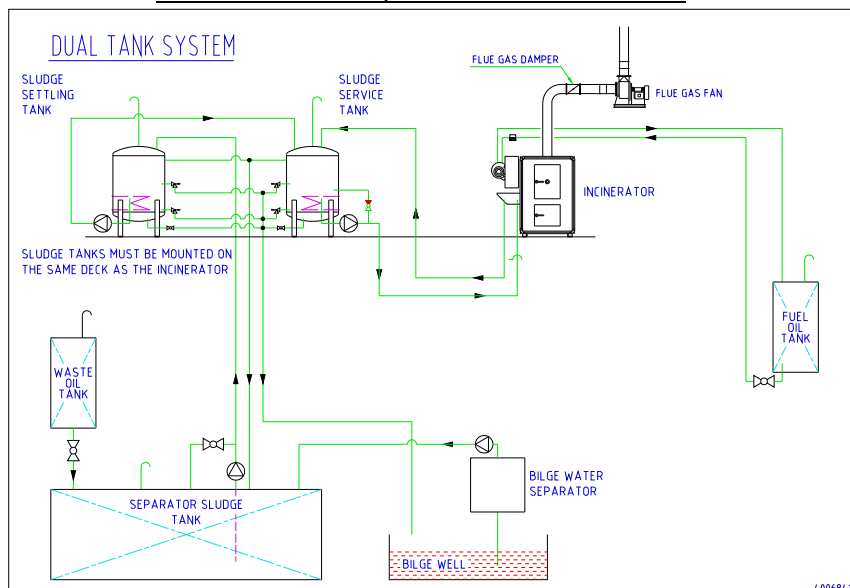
DUAL TANK SYSTEM

SLUDGE SETTLING TANK

SLUDGE SERVICE TANK

FLUE GAS DAMPER

FLUE GAS FAN

INCINERATOR

SLUDGE TANKS MUST BE MOUNTED ON THE SAME DECK AS THE INCINERATOR

FUEL OIL TANK

WASTE OIL TANK

SEPARATOR SLUDGE TANK

BILGE WATER SEPARATOR

BILGE WELL